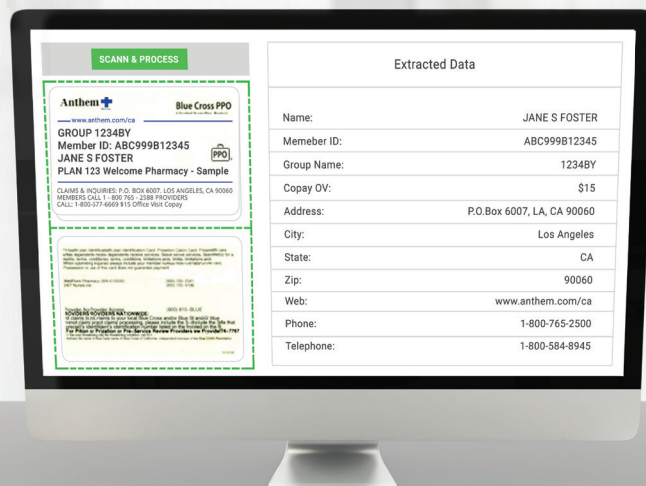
SCANN & PROCESS

Anthem

Blue Cross PPO

www.anthem.com/ca

GROUP 1234BY
Member ID: ABC999B12345
JANE S FOSTER
PLAN 123 Welcome Pharmacy - Sample

PPO

CLAIMS & INQUIRIES: P.O. BOX 6007. LOS ANGELES, CA 90060
MEMBERS CALL 1 - 800 765 - 2588 PROVIDERS
CALL: 1-800-577-6669 $15 Office Visit Copay

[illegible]

Extracted Data

| | |
|---|---|
| Name: | JANE S FOSTER |
| Memeber ID: | ABC999B12345 |
| Group Name: | 1234BY |
| Copay OV: | $15 |
| Address: | P.O.Box 6007, LA, CA 90060 |
| City: | Los Angeles |
| State: | CA |
| Zip: | 90060 |
| Web: | www.anthem.com/ca |
| Phone: | 1-800-765-2500 |
| Telephone: | 1-800-584-8945 |